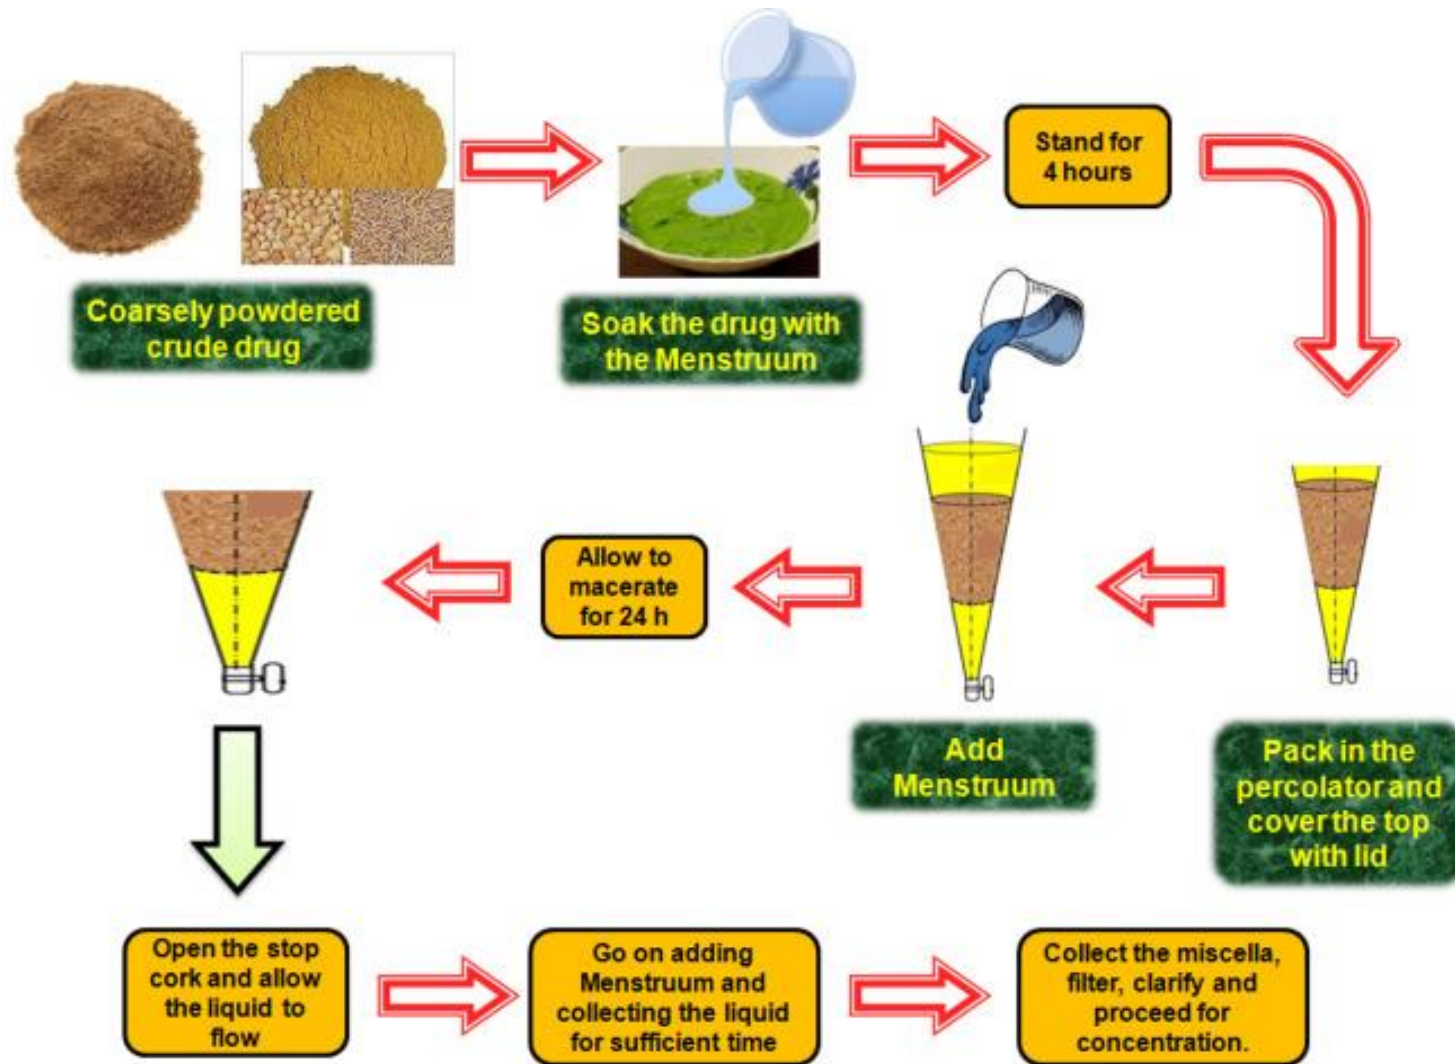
Coarsely powdered crude drug

Soak the drug with the Menstruum

Stand for 4 hours

Pack in the percolator and cover the top with lid

Add Menstruum

Allow to macerate for 24 h

Open the stop cork and allow the liquid to flow

Go on adding Menstruum and collecting the liquid for sufficient time

Collect the miscella, filter, clarify and proceed for concentration.